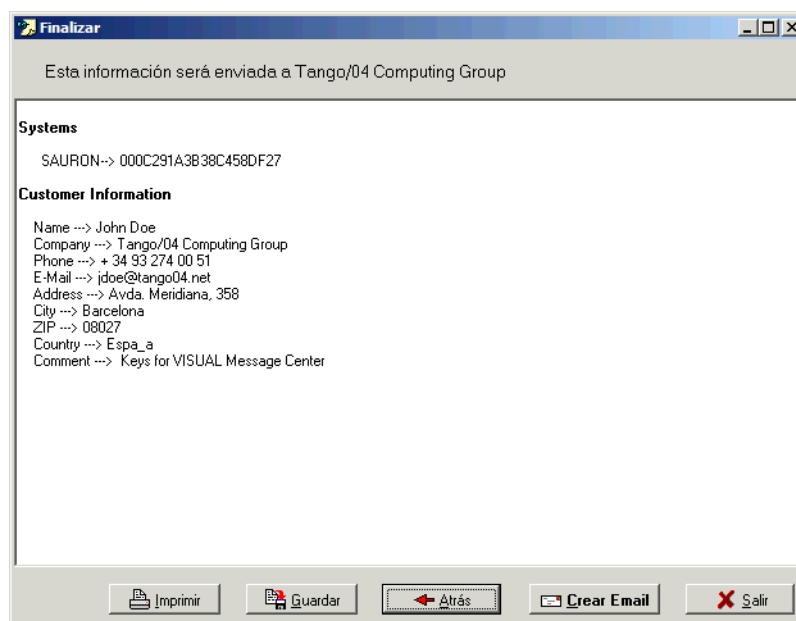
Finalizar

Esta información será enviada a Tango/04 Computing Group

Systems

SAURON--> 000C291A3B38C458DF27

Customer Information

Name ---> John Doe
Company ---> Tango/04 Computing Group
Phone ---> + 34 93 274 00 51
E-Mail ---> jdoe@tango04.net
Address ---> Avda. Meridiana, 358
City ---> Barcelona
ZIP ---> 08027
Country ---> Espa_a
Comment ---> Keys for VISUAL Message Center

Imprimir | Guardar | Atrás | Crear Email | Salir